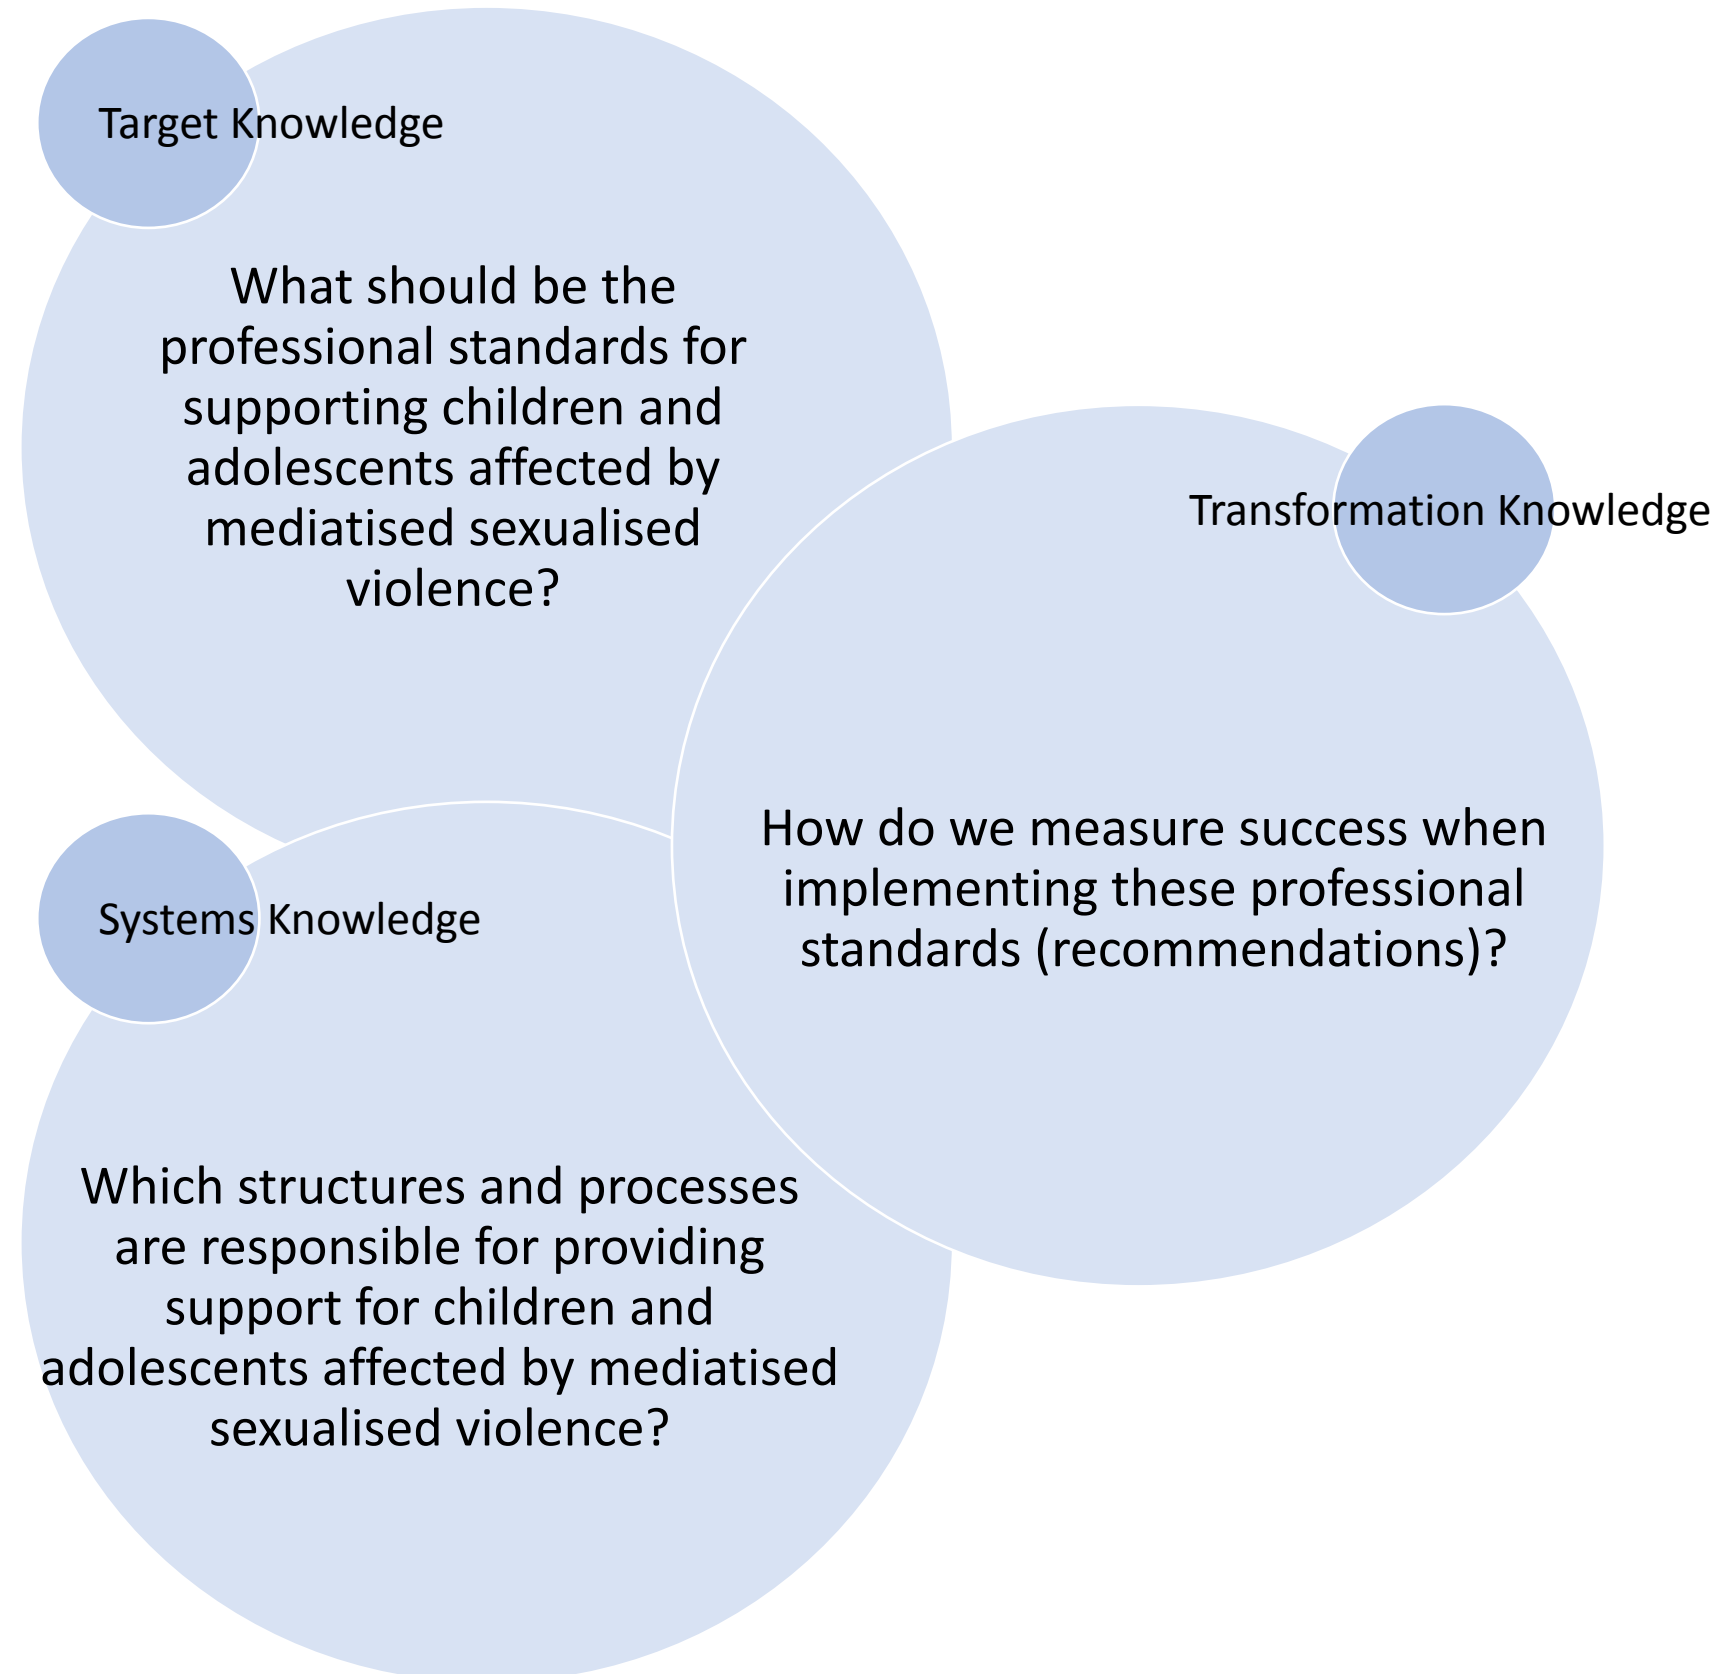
Target Knowledge

What should be the professional standards for supporting children and adolescents affected by mediatised sexualised violence?

Transformation Knowledge

How do we measure success when implementing these professional standards (recommendations)?

Systems Knowledge

Which structures and processes are responsible for providing support for children and adolescents affected by mediatised sexualised violence?